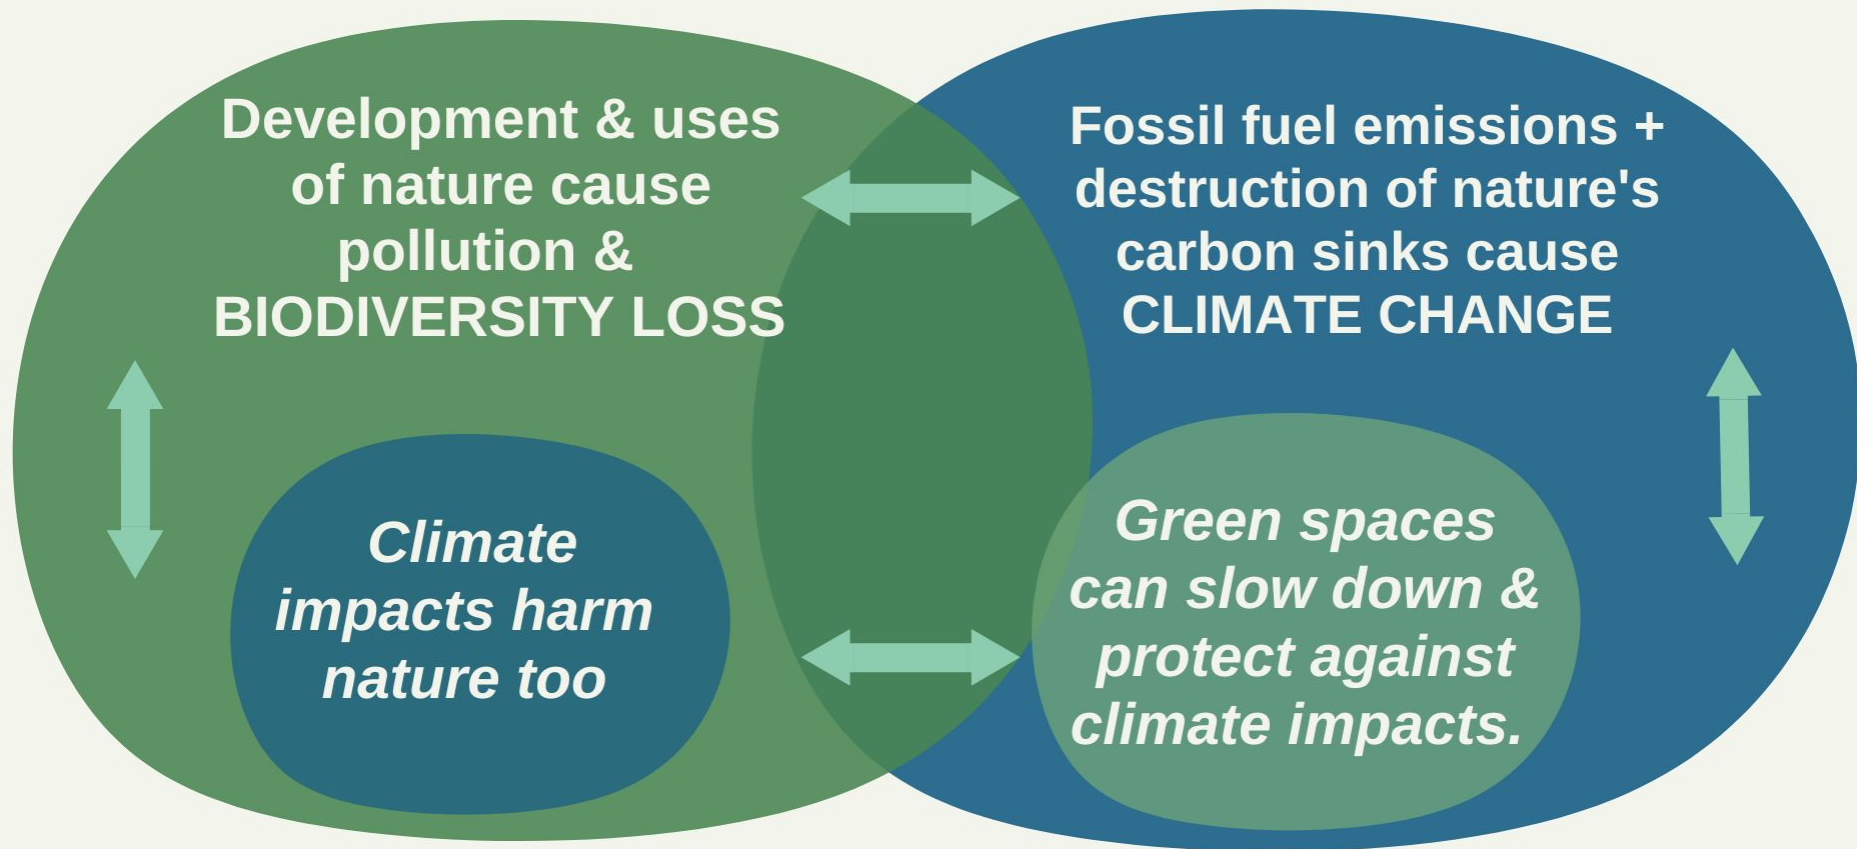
Development & uses of nature cause pollution & BIODIVERSITY LOSS

Fossil fuel emissions + destruction of nature's carbon sinks cause CLIMATE CHANGE

Climate impacts harm nature too

Green spaces can slow down & protect against climate impacts.